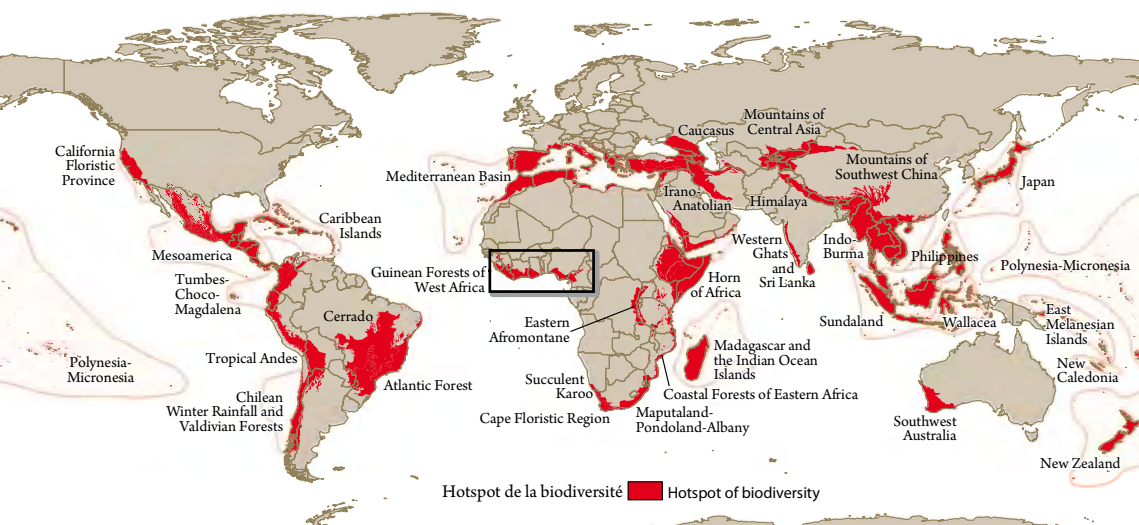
California Floristic Province

Caribbean Islands

Mesoamerica

Tumbes-Choco-Magdalena

Cerrado

Polynesia-Micronesia

Tropical Andes

Chilean Winter Rainfall and Valdivian Forests

Atlantic Forest

Mediterranean Basin

Guinean Forests of West Africa

Eastern Afromontane

Succulent Karoo

Cape Floristic Region

Maputaland-Pondoland-Albany

Coastal Forests of Eastern Africa

Madagascar and the Indian Ocean Islands

Horn of Africa

Irano-Anatolian

Caucasus

Mountains of Central Asia

Himalaya

Western Ghats and Sri Lanka

Mountains of Southwest China

Indo-Burma

Japan

Philippines

Polynesia-Micronesia

Sundaland

Wallacea

East Melanesian Islands

New Caledonia

Southwest Australia

New Zealand

Hotspot de la biodiversité Hotspot of biodiversity